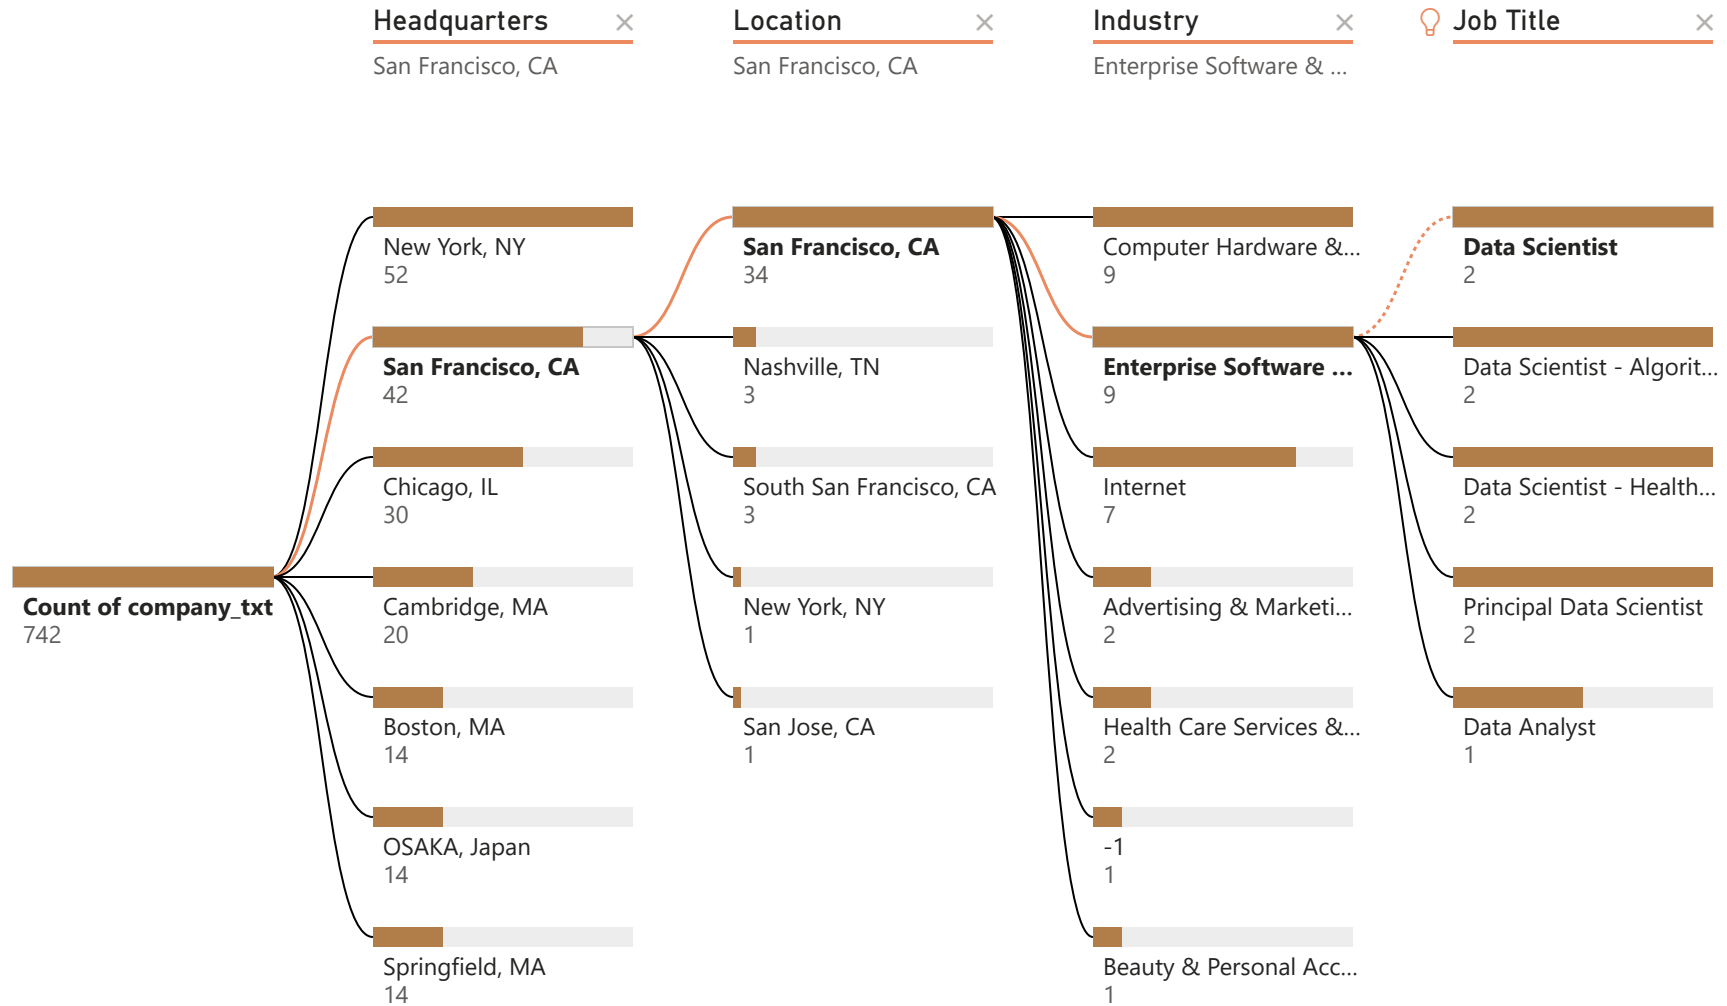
Headquarters ×
San Francisco, CA

Location ×
San Francisco, CA

Industry ×
Enterprise Software & ...

Job Title ×

Count of company_txt
742

New York, NY
52

San Francisco, CA
42

Chicago, IL
30

Cambridge, MA
20

Boston, MA
14

OSAKA, Japan
14

Springfield, MA
14

San Francisco, CA
34

Nashville, TN
3

South San Francisco, CA
3

New York, NY
1

San Jose, CA
1

Computer Hardware &...
9

Enterprise Software ...
9

Internet
7

Advertising & Marketi...
2

Health Care Services &...
2

-1
1

Beauty & Personal Acc...
1

Data Scientist
2

Data Scientist - Algorit...
2

Data Scientist - Health...
2

Principal Data Scientist
2

Data Analyst
1